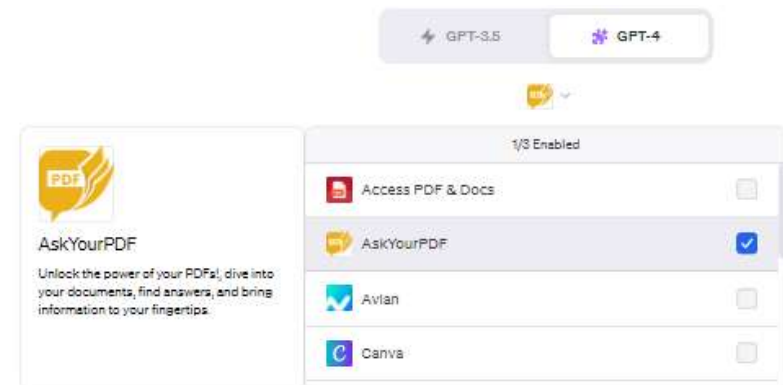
GPT-3.5
GPT-4

PDF

AskYourPDF

Unlock the power of your PDFs!, dive into your documents, find answers, and bring information to your fingertips.

1/3 Enabled

Access PDF & Docs

AskYourPDF

Avian

Canva